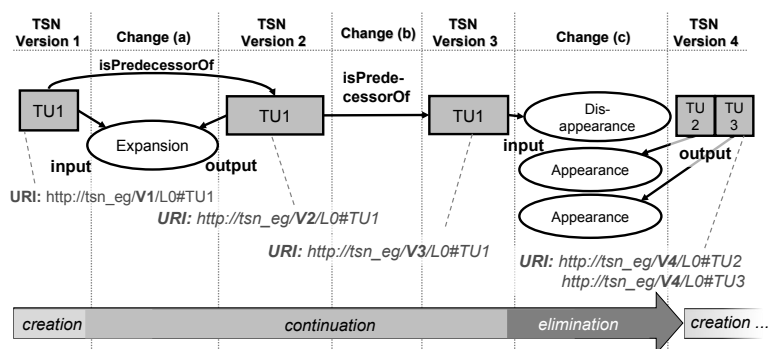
TSN Version 1

Change (a)

TSN Version 2

Change (b)

TSN Version 3

Change (c)

TSN Version 4

isPredecessorOf

TU1

Expansion

TU1

isPredecessorOf

TU1

Disappearance

TU 2

TU 3

input

output

input

output

Appearance

Appearance

URI: http://tsn_eg/V1/L0#TU1

URI: http://tsn_eg/V2/L0#TU1

URI: http://tsn_eg/V3/L0#TU1

URI: http://tsn_eg/V4/L0#TU2
http://tsn_eg/V4/L0#TU3

creation

continuation

elimination

creation ...